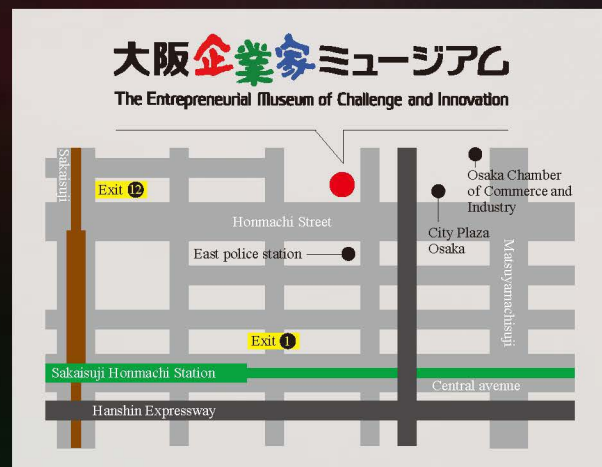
大阪企業家ミュージアム

The Entrepreneurial Museum of Challenge and Innovation

Sakaisuji

Exit 12

Osaka Chamber of Commerce and Industry

Honmachi Street

City Plaza Osaka

East police station

Matsuyamachisuji

Exit 1

Sakaisuji Honmachi Station

Central avenue

Hanshin Expressway